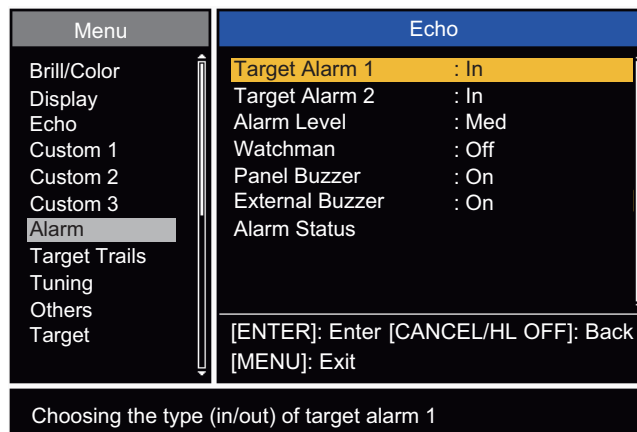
Menu

Brill/Color
Display
Echo
Custom 1
Custom 2
Custom 3
Alarm
Target Trails
Tuning
Others
Target

Echo

| | |
|---|---|
| Target Alarm 1 | : In |
| Target Alarm 2 | : In |
| Alarm Level | : Med |
| Watchman | : Off |
| Panel Buzzer | : On |
| External Buzzer | : On |
| Alarm Status | |

[ENTER]: Enter [CANCEL/HL OFF]: Back
[MENU]: Exit

Choosing the type (in/out) of target alarm 1